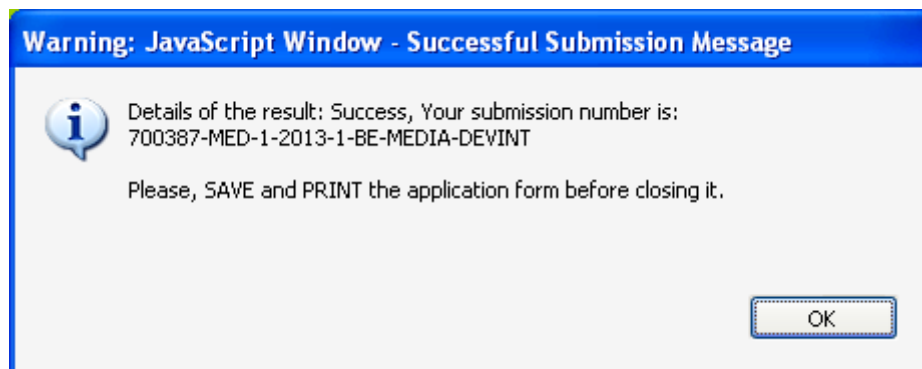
Warning: JavaScript Window - Successful Submission Message

Details of the result: Success, Your submission number is: 700387-MED-1-2013-1-BE-MEDIA-DEVINT

Please, SAVE and PRINT the application form before closing it.

OK